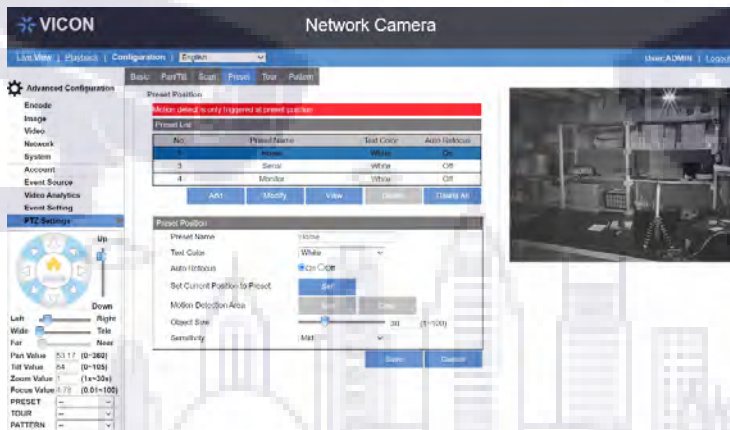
VICON

Network Camera

Live View | Playback | Configuration | English

User:ADMIN | Logout

Advanced Configuration

Encode
Image
Video
Network
System
Account
Event Source
Video Analytics
Event Setting
PTZ Settings

Up
Down

Left Right
Wide Tele
Far Near

Pan Value 53.17 (0~360)
Tilt Value 64 (0~105)
Zoom Value 1 (1x~30x)
Focus Value 4.79 (0.01~100)
PRESET --
TOUR --
PATTERN --

Basic | Pan/Tilt | Scan | Preset | Tour | Pattern

Preset Position

Motion detect is only triggered at preset position

Preset List

| No. | Preset Name | Text Color | Auto Refocus |
|---|---|---|---|
| 1 | Home | White | On |
| 3 | Server | White | Off |
| 4 | Monitor | White | Off |

Add | Modify | View | Delete | Delete All

Preset Position

Preset Name Home
Text Color White
Auto Refocus On Off
Set Current Position to Preset Set
Motion Detection Area Set Clear
Object Size 30 (1~100)
Sensitivity Mid

Save | Cancel